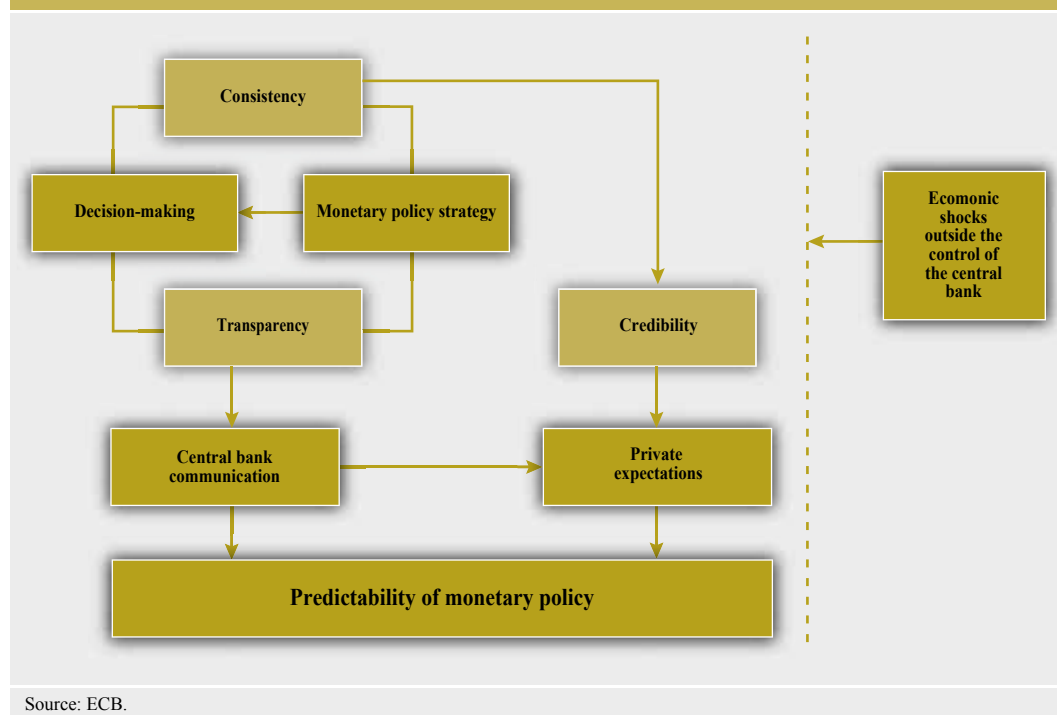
Consistency

Decision-making

Monetary policy strategy

Transparency

Credibility

Ecomonic shocks outside the control of the central bank

Central bank communication

Private expectations

Predictability of monetary policy

Source: ECB.